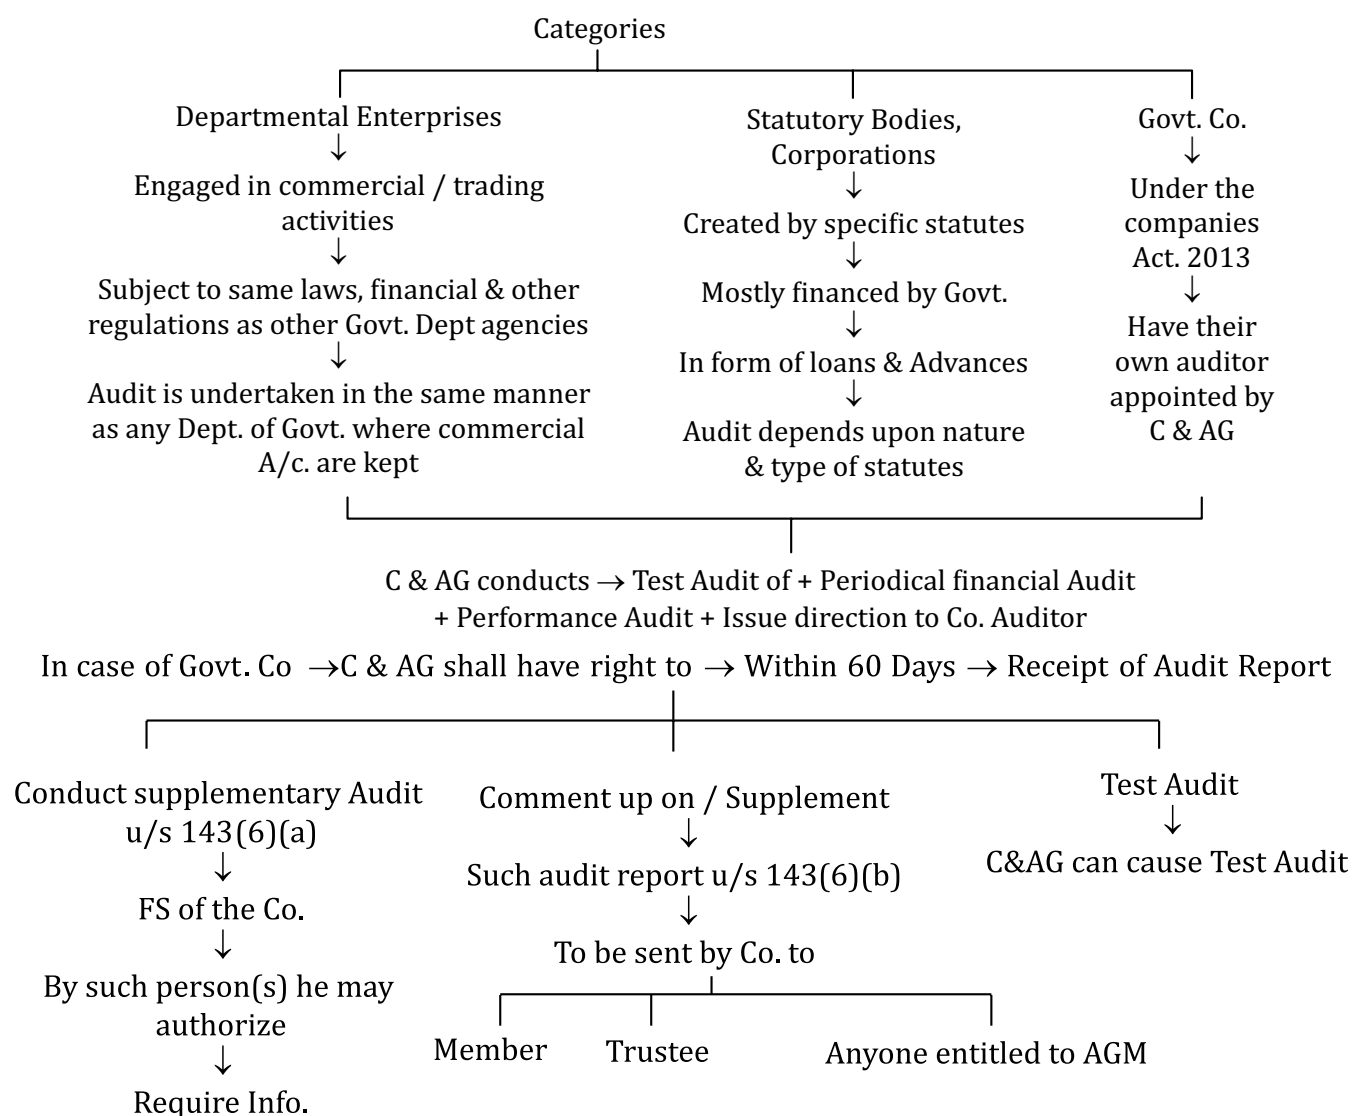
Categories

Departmental Enterprises
↓
Engaged in commercial / trading activities
↓
Subject to same laws, financial & other regulations as other Govt. Dept agencies
↓
Audit is undertaken in the same manner as any Dept. of Govt. where commercial A/c. are kept

Statutory Bodies, Corporations
↓
Created by specific statutes
↓
Mostly financed by Govt.
↓
In form of loans & Advances
↓
Audit depends upon nature & type of statutes

Govt. Co.
↓
Under the companies Act. 2013
↓
Have their own auditor appointed by C & AG

C & AG conducts → Test Audit of + Periodical financial Audit + Performance Audit + Issue direction to Co. Auditor

In case of Govt. Co → C & AG shall have right to → Within 60 Days → Receipt of Audit Report

Conduct supplementary Audit u/s 143(6)(a)
↓
FS of the Co.
↓
By such person(s) he may authorize
↓
Require Info.

Comment up on / Supplement
↓
Such audit report u/s 143(6)(b)
↓
To be sent by Co. to

Member

Trustee

Anyone entitled to AGM

Test Audit
↓
C&AG can cause Test Audit